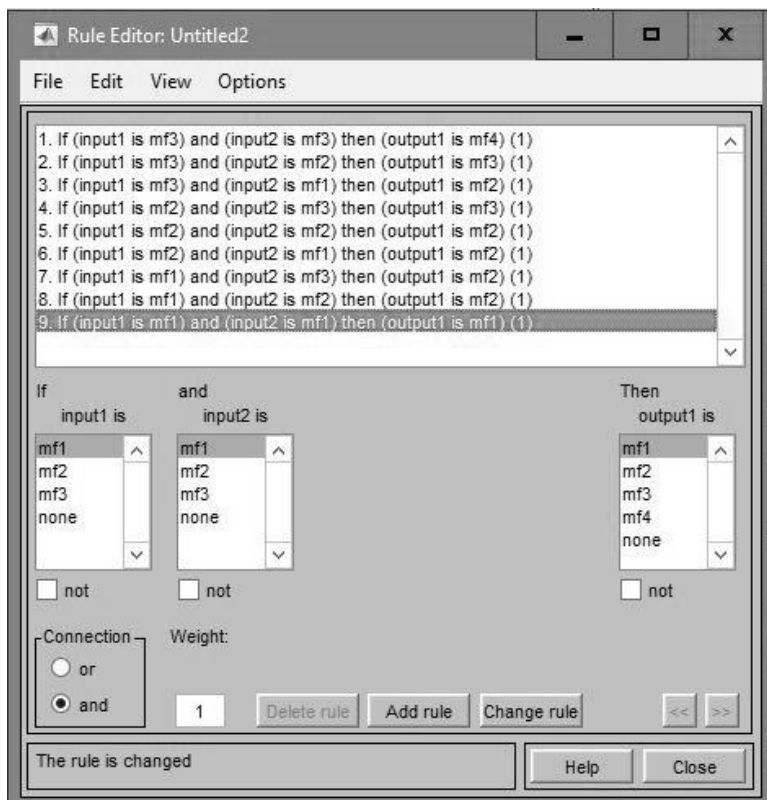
Rule Editor: Untitled2

File Edit View Options

1. If (input1 is mf3) and (input2 is mf3) then (output1 is mf4) (1)
2. If (input1 is mf3) and (input2 is mf2) then (output1 is mf3) (1)
3. If (input1 is mf3) and (input2 is mf1) then (output1 is mf2) (1)
4. If (input1 is mf2) and (input2 is mf3) then (output1 is mf3) (1)
5. If (input1 is mf2) and (input2 is mf2) then (output1 is mf2) (1)
6. If (input1 is mf2) and (input2 is mf1) then (output1 is mf2) (1)
7. If (input1 is mf1) and (input2 is mf3) then (output1 is mf2) (1)
8. If (input1 is mf1) and (input2 is mf2) then (output1 is mf2) (1)
9. If (input1 is mf1) and (input2 is mf1) then (output1 is mf1) (1)

If
input1 is
mf1
mf2
mf3
none

not

and
input2 is
mf1
mf2
mf3
none

not

Then
output1 is
mf1
mf2
mf3
mf4
none

not

Connection
or
and

Weight:
1

Delete rule
Add rule
Change rule
<<
>>

The rule is changed

Help
Close